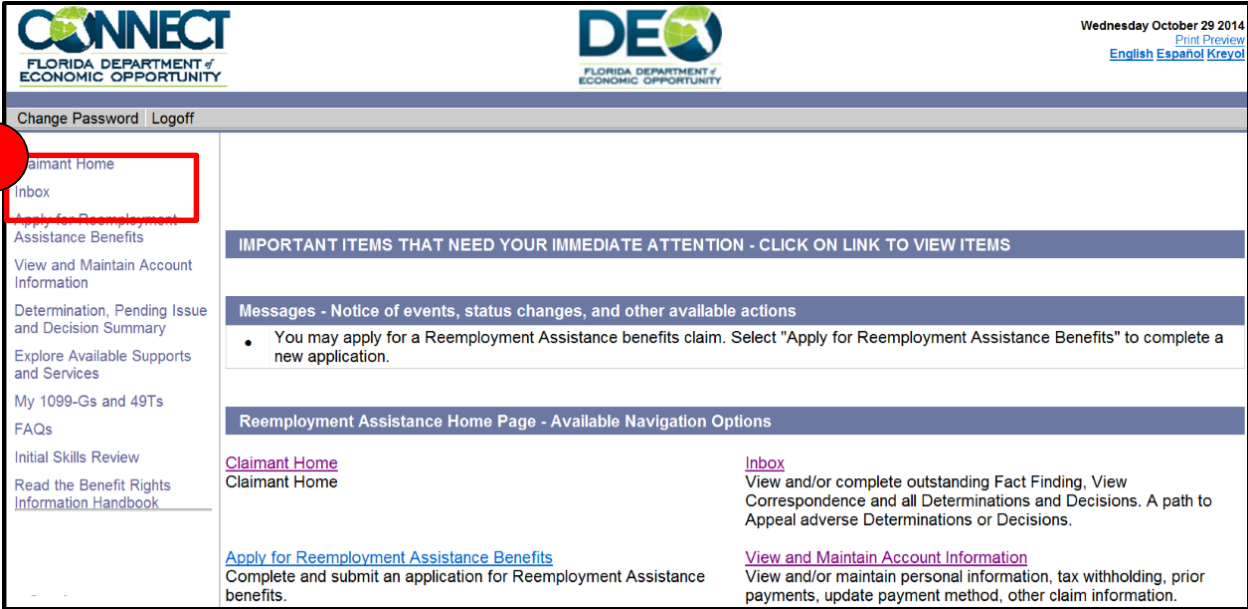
CONNECT
FLORIDA DEPARTMENT of ECONOMIC OPPORTUNITY

DEO
FLORIDA DEPARTMENT of ECONOMIC OPPORTUNITY

Wednesday October 29 2014
Print Preview
English Español Kreyol

Change Password Logoff

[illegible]aimant Home
Inbox
Apply for Reemployment Assistance Benefits
View and Maintain Account Information
Determination, Pending Issue and Decision Summary
Explore Available Supports and Services
My 1099-Gs and 49Ts
FAQs
Initial Skills Review
Read the Benefit Rights Information Handbook

IMPORTANT ITEMS THAT NEED YOUR IMMEDIATE ATTENTION - CLICK ON LINK TO VIEW ITEMS

Messages - Notice of events, status changes, and other available actions

• You may apply for a Reemployment Assistance benefits claim. Select "Apply for Reemployment Assistance Benefits" to complete a new application.

Reemployment Assistance Home Page - Available Navigation Options

Claimant Home
Claimant Home

Inbox
View and/or complete outstanding Fact Finding, View Correspondence and all Determinations and Decisions. A path to Appeal adverse Determinations or Decisions.

Apply for Reemployment Assistance Benefits
Complete and submit an application for Reemployment Assistance benefits.

View and Maintain Account Information
View and/or maintain personal information, tax withholding, prior payments, update payment method, other claim information.